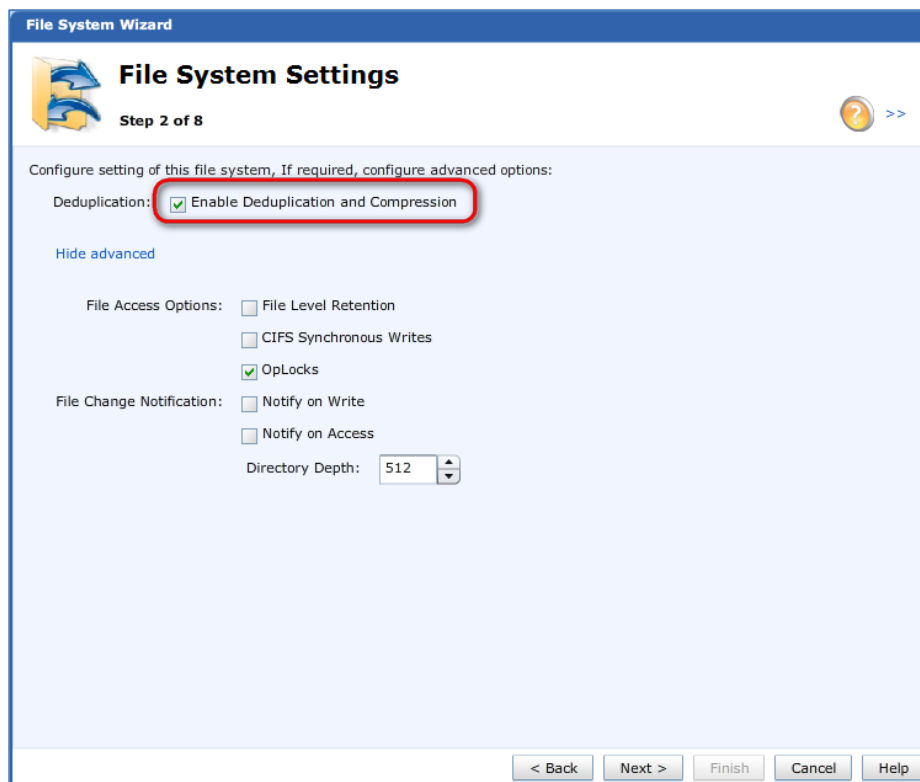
File System Wizard

File System Settings

Step 2 of 8

>>

Configure setting of this file system, If required, configure advanced options:

Deduplication: Enable Deduplication and Compression

Hide advanced

File Access Options: File Level Retention

CIFS Synchronous Writes

OpLocks

File Change Notification: Notify on Write

Notify on Access

Directory Depth: 512

< Back Next > Finish Cancel Help